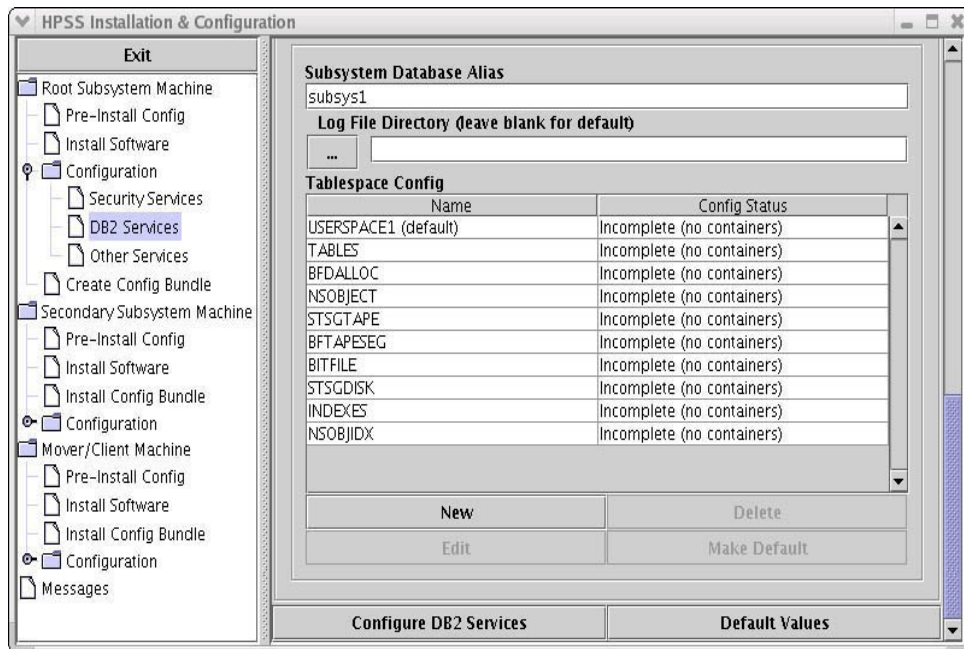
HPSS Installation & Configuration

Exit

Root Subsystem Machine
Pre-Install Config
Install Software
Configuration
Security Services
DB2 Services
Other Services
Create Config Bundle
Secondary Subsystem Machine
Pre-Install Config
Install Software
Install Config Bundle
Configuration
Mover/Client Machine
Pre-Install Config
Install Software
Install Config Bundle
Configuration
Messages

Subsystem Database Alias
subsys1
Log File Directory (leave blank for default)
...

Tablespace Config

| Name | Config Status |
|---|---|
| USERSPACE1 (default) | Incomplete (no containers) |
| TABLES | Incomplete (no containers) |
| BFDALLOC | Incomplete (no containers) |
| NSOBJECT | Incomplete (no containers) |
| STSGTAPE | Incomplete (no containers) |
| BFTAPESEG | Incomplete (no containers) |
| BITFILE | Incomplete (no containers) |
| STSGDISK | Incomplete (no containers) |
| INDEXES | Incomplete (no containers) |
| NSOBJIDX | Incomplete (no containers) |

New
Delete
Edit
Make Default

Configure DB2 Services
Default Values